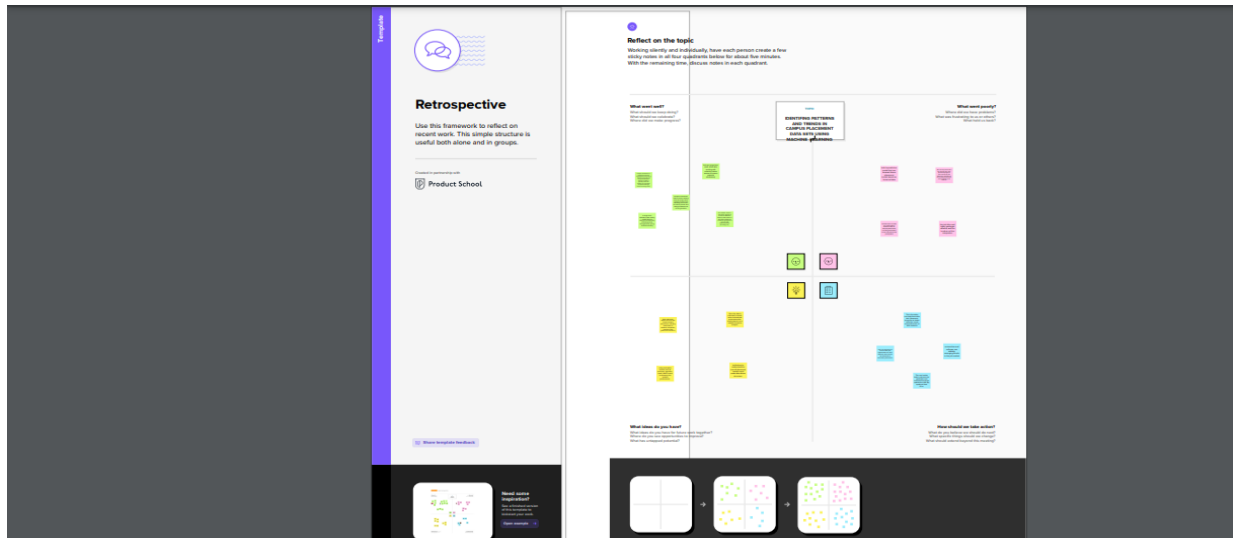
Template

Retrospective

Use this framework to reflect on recent work. This simple structure is useful both alone and in groups.

Created in partnership with

Product School

Share template feedback

Need some inspiration?

Open example

Reflect on the topic

Working silently and individually, have each person create a few sticky notes in all four quadrants below for about five minutes. With the remaining time, discuss notes in each quadrant.

What went well?

What went poorly?

IDENTIFYING PATTERNS AND TRENDS IN CAMPUS PLACEMENT DATA WITH USING MACHINE LEARNING

What ideas do you have?

How should we take action?